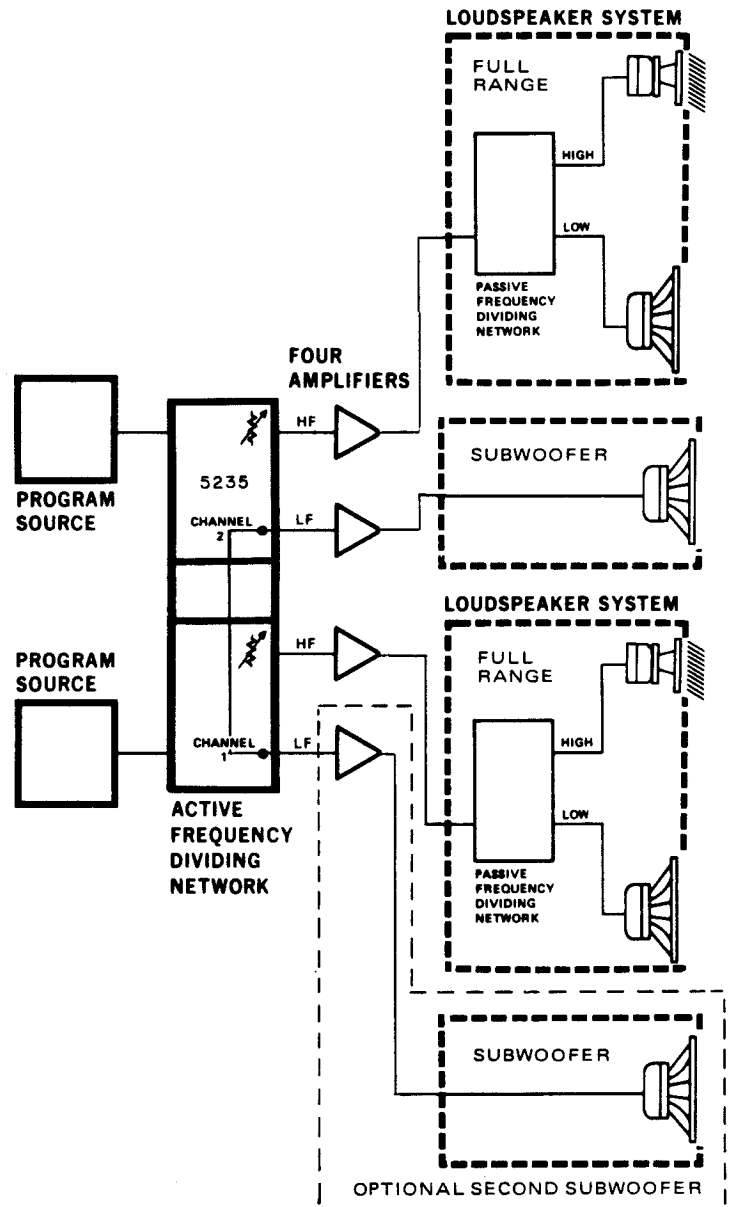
LOUDSPEAKER SYSTEM

FULL RANGE

HIGH

LOW

PASSIVE FREQUENCY DIVIDING NETWORK

FOUR AMPLIFIERS

PROGRAM SOURCE

5235

HF

CHANNEL 2

LF

SUBWOOFER

LOUDSPEAKER SYSTEM

PROGRAM SOURCE

HF

FULL RANGE

CHANNEL 1

LF

HIGH

LOW

PASSIVE FREQUENCY DIVIDING NETWORK

ACTIVE FREQUENCY DIVIDING NETWORK

SUBWOOFER

OPTIONAL SECOND SUBWOOFER